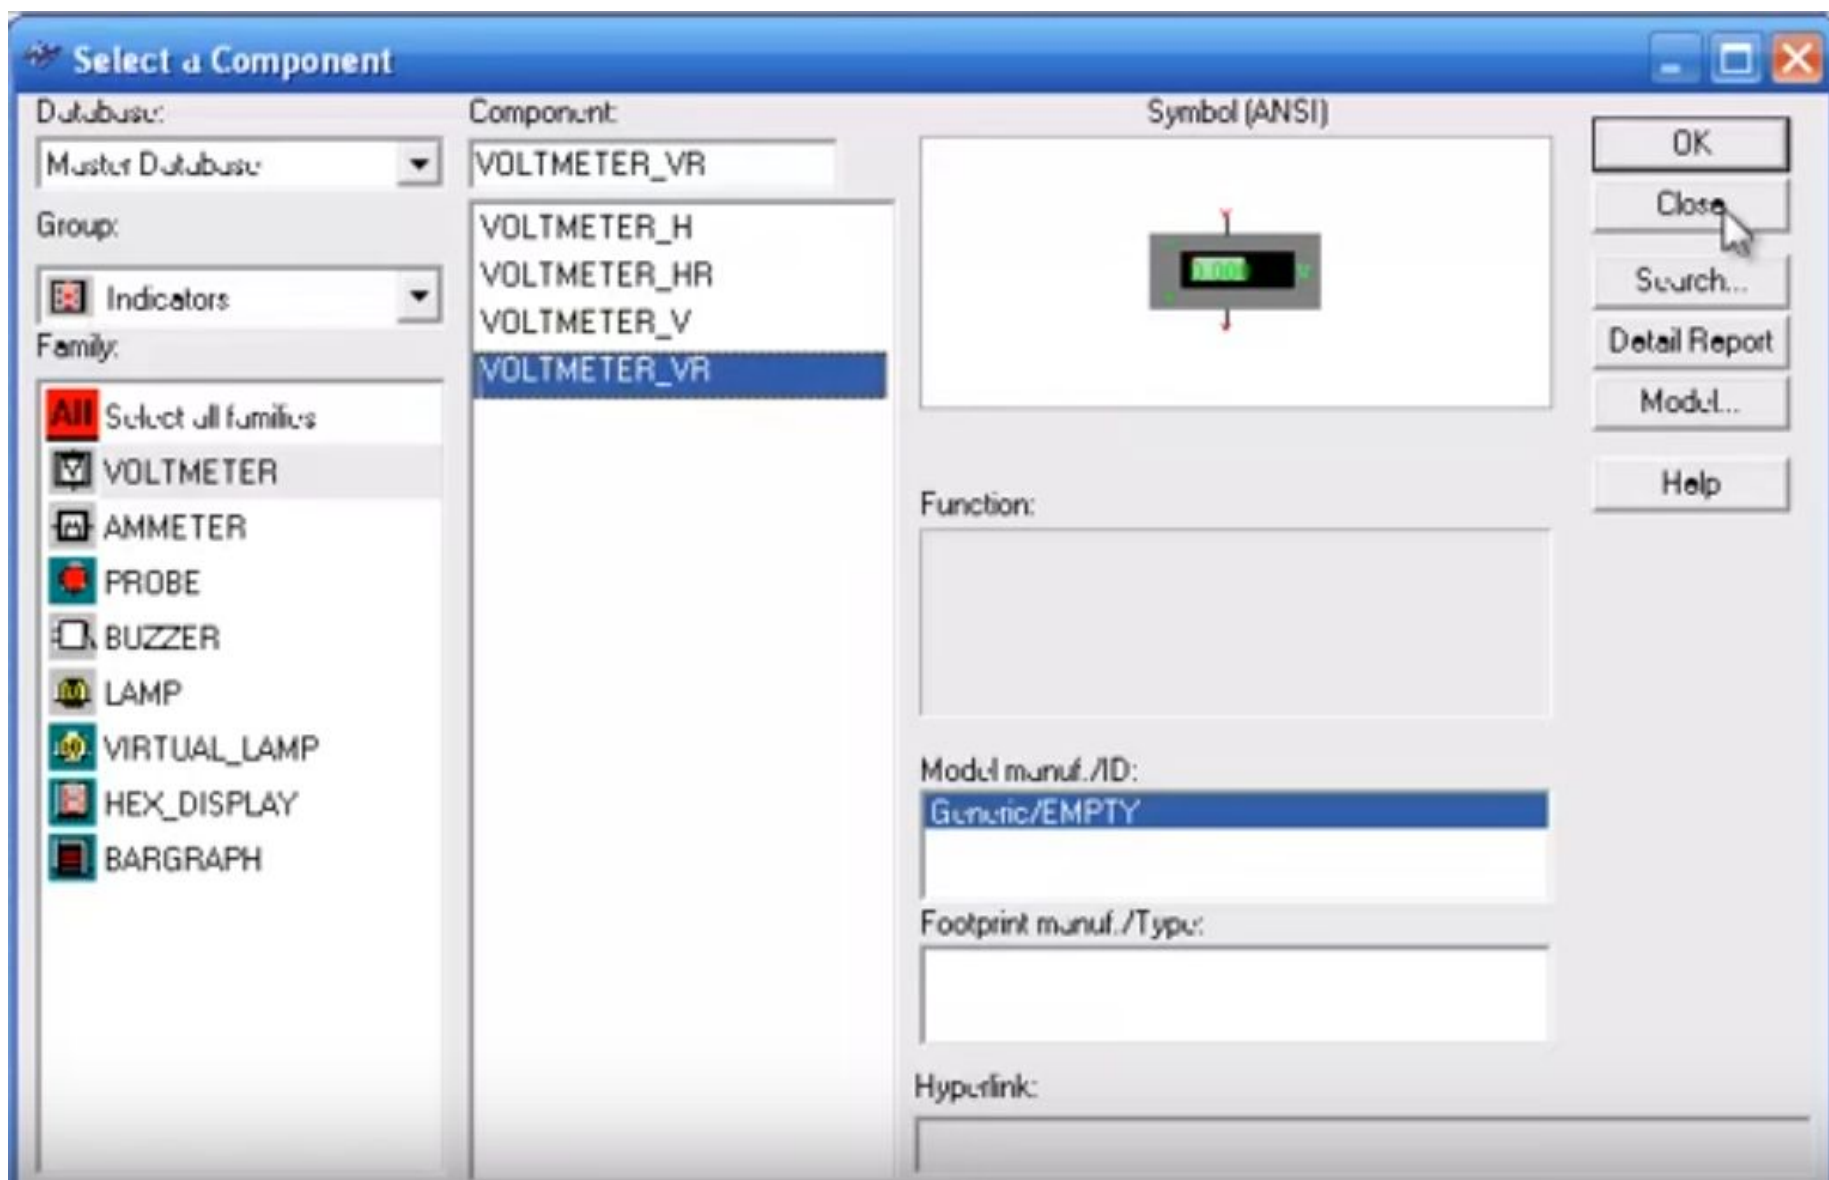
Select a Component

Database:
Master Database
Group:
Indicators
Family:
All Select all families
VOLTMETER
AMMETER
PROBE
BUZZER
LAMP
VIRTUAL_LAMP
HEX_DISPLAY
BARGRAPH

Component:
VOLTMETER_VR
VOLTMETER_H
VOLTMETER_HR
VOLTMETER_V
VOLTMETER_VR

Symbol (ANSI)

Function:

Model manuf./ID:
Generic/EMPTY

Footprint manuf./Type:

Hyperlink:

OK
Close
Search...
Detail Report
Model...
Help